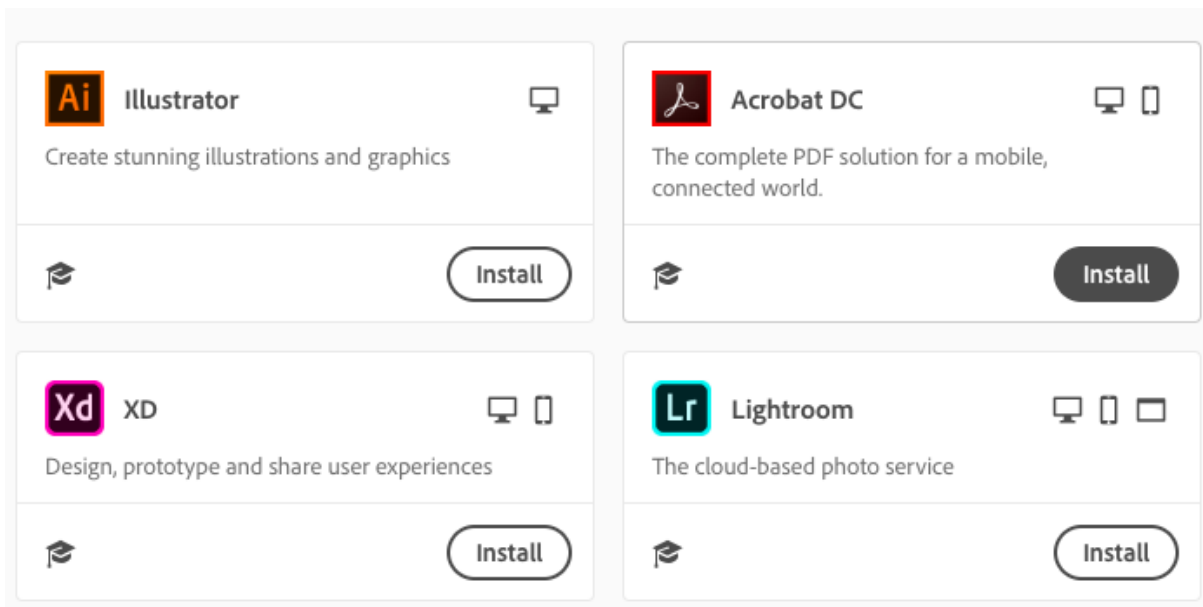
Ai Illustrator

Create stunning illustrations and graphics

Install

Acrobat DC

The complete PDF solution for a mobile, connected world.

Install

Xd XD

Design, prototype and share user experiences

Install

Lr Lightroom

The cloud-based photo service

Install